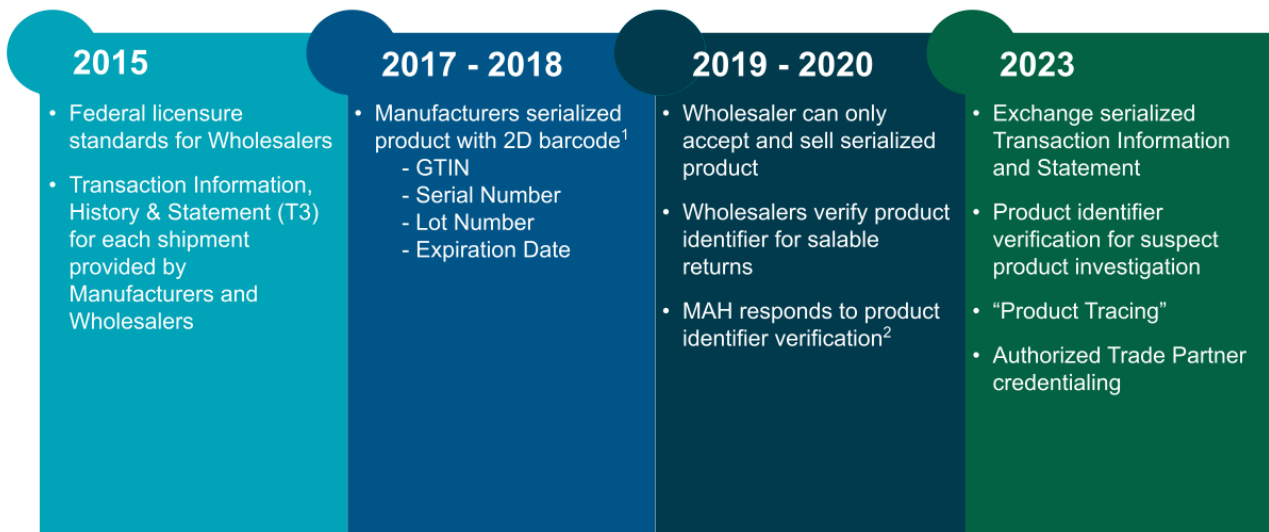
2015

• Federal licensure standards for Wholesalers

• Transaction Information, History & Statement (T3) for each shipment provided by Manufacturers and Wholesalers

2017 - 2018

• Manufacturers serialized product with 2D barcode$^1$
- GTIN
- Serial Number
- Lot Number
- Expiration Date

2019 - 2020

• Wholesaler can only accept and sell serialized product

• Wholesalers verify product identifier for salable returns

• MAH responds to product identifier verification$^2$

2023

• Exchange serialized Transaction Information and Statement

• Product identifier verification for suspect product investigation

• “Product Tracing”

• Authorized Trade Partner credentialing